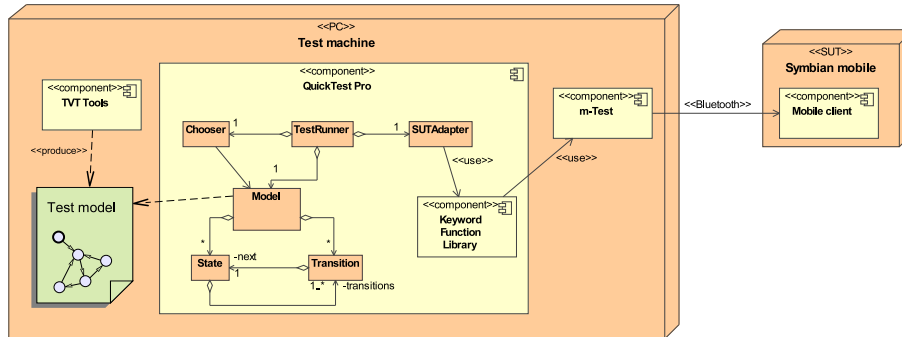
<<PC>>
Test machine

<<component>>
TVT Tools

<<produce>>

Test model

<<component>>
QuickTest Pro

Chooser
1
TestRunner
1
SUTAdapter
1
Model
*
*
State
-next
1
Transition
1..*
-transitions

<<use>>

<<component>>
Keyword Function Library

<<component>>
m-Test

<<use>>

<<Bluetooth>>

<<SUT>>
Symbian mobile

<<component>>
Mobile client